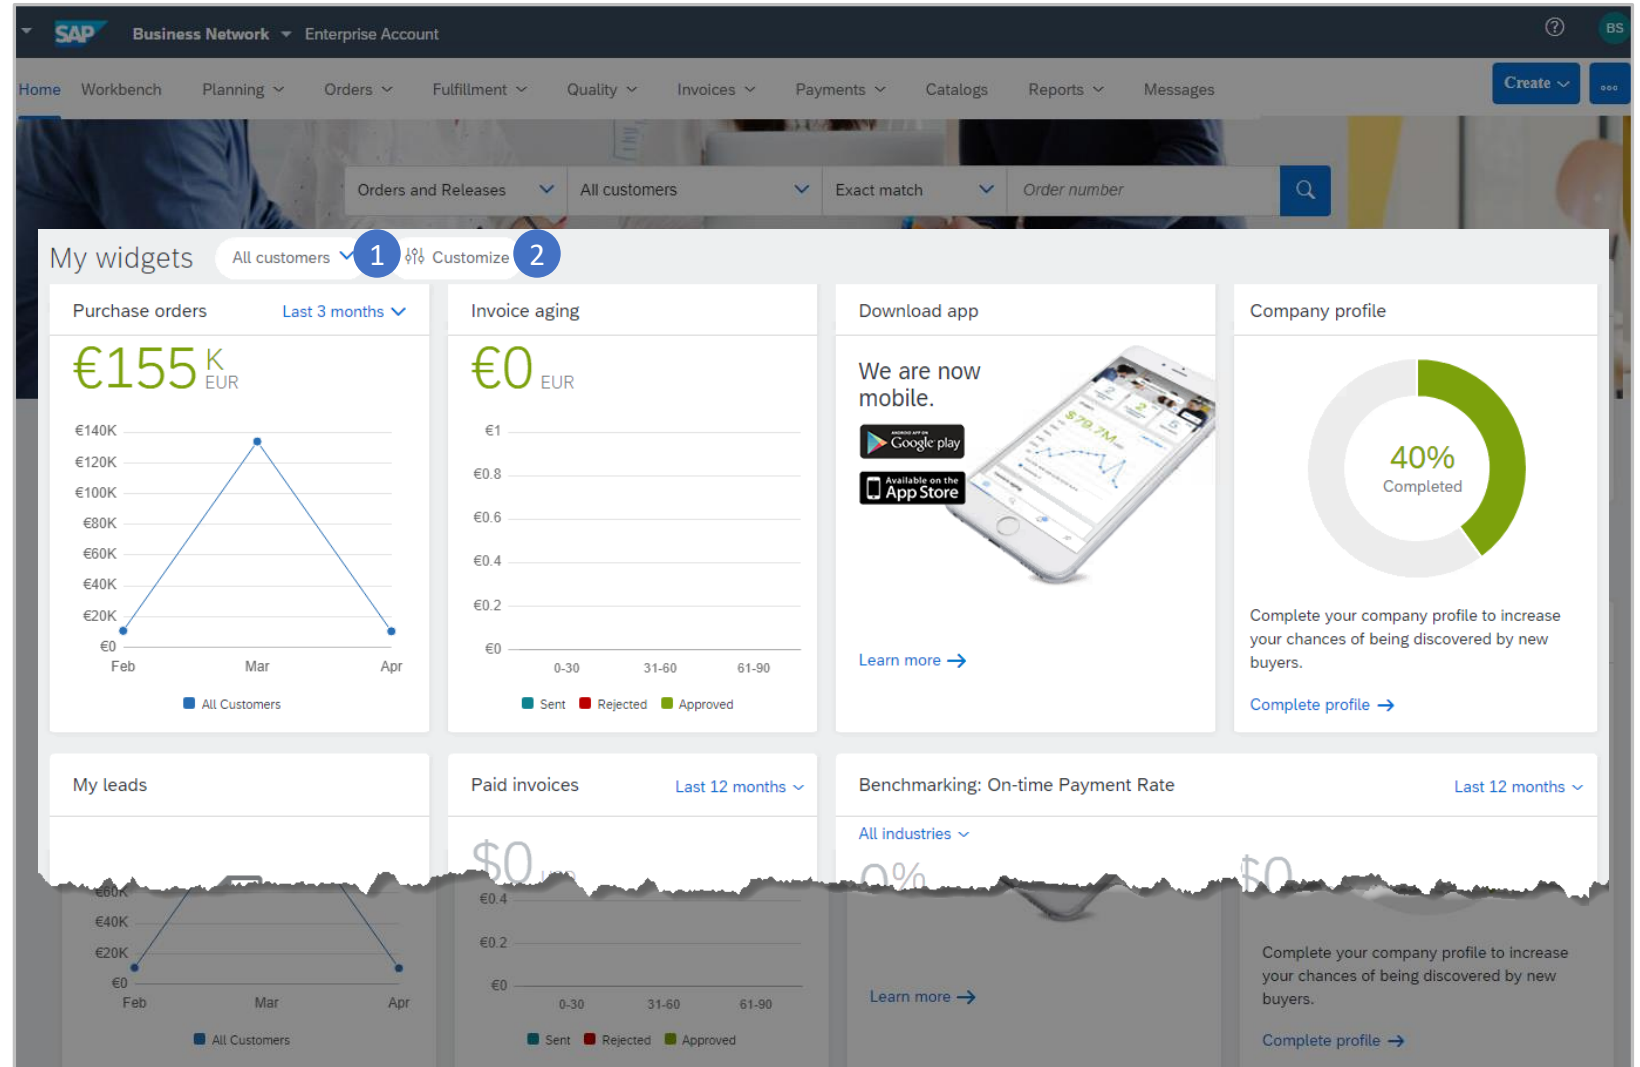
SAP Business Network Enterprise Account

BS

Home Workbench Planning Orders Fulfillment Quality Invoices Payments Catalogs Reports Messages

Create ...

Orders and Releases All customers Exact match Order number

My widgets All customers 1 Customize 2

Purchase orders Last 3 months

€155 K EUR

€140K
€120K
€100K
€80K
€60K
€40K
€20K
€0
Feb Mar Apr

All Customers

Invoice aging

€0 EUR

€1
€0.8
€0.6
€0.4
€0.2
€0
0-30 31-60 61-90

Sent Rejected Approved

Download app

We are now mobile.

Google play

Available on the App Store

Learn more →

Company profile

40% Completed

Complete your company profile to increase your chances of being discovered by new buyers.

Complete profile →

My leads

Paid invoices Last 12 months

$0

Benchmarking: On-time Payment Rate Last 12 months

All industries

0%

$0

€60K
€40K
€20K
€0
Feb Mar Apr

All Customers

€0.4
€0.2
€0
0-30 31-60 61-90

Sent Rejected Approved

Learn more →

Complete your company profile to increase your chances of being discovered by new buyers.

Complete profile →